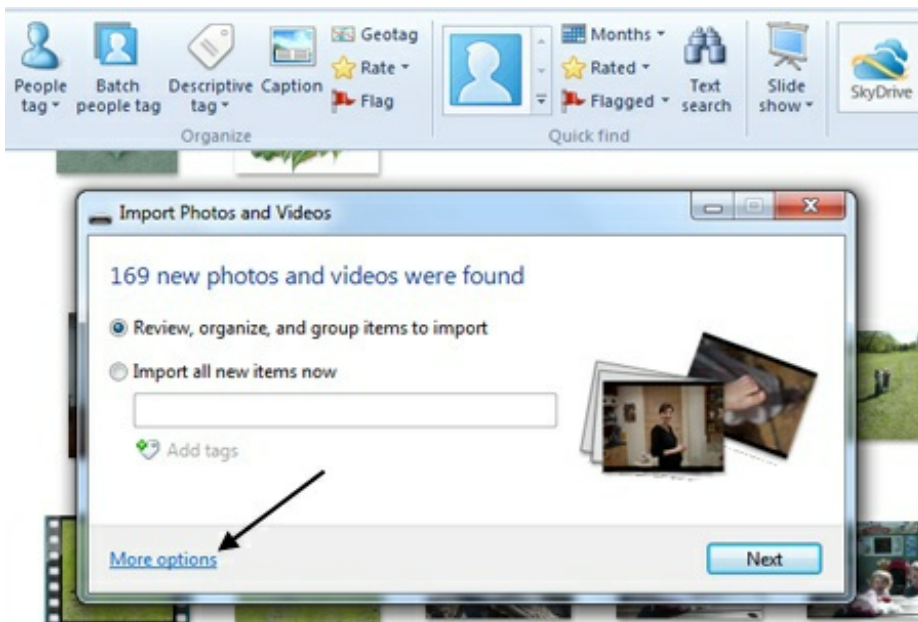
People tag
Batch people tag
Descriptive tag
Caption
Geotag
Rate
Flag
Organize
Months
Rated
Flagged
Text search
Quick find
Slide show
SkyDrive

Import Photos and Videos

169 new photos and videos were found

Review, organize, and group items to import

Import all new items now

Add tags

More options

Next